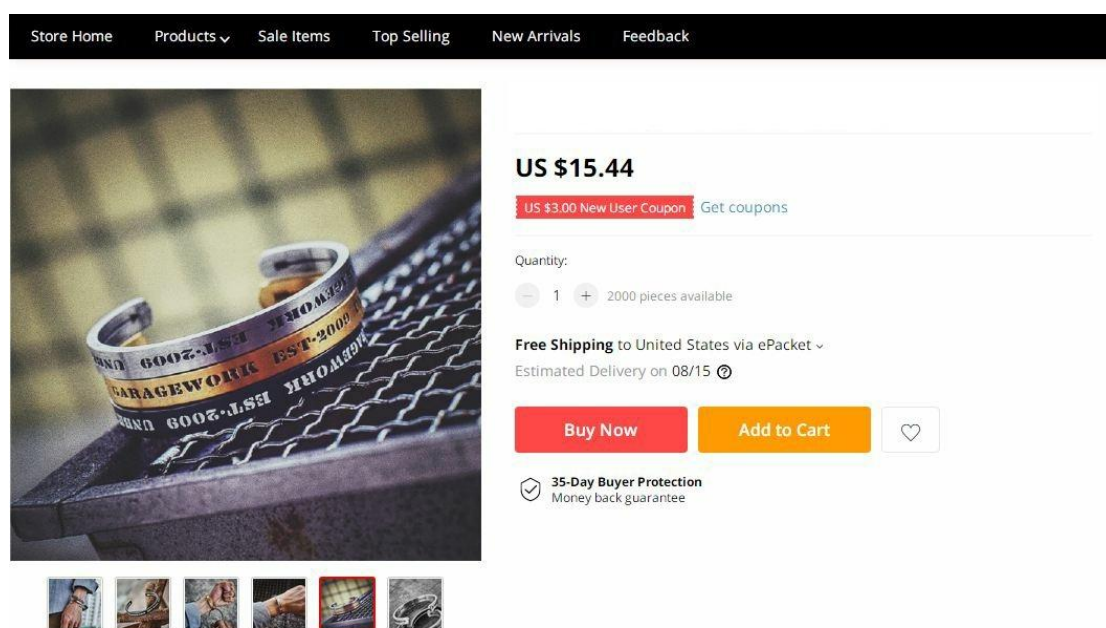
Store Home Products Sale Items Top Selling New Arrivals Feedback

GAREWORK EST·2009 GARAGEWORK EST·2009 GARAGEWORK EST·2009

US $15.44

US $3.00 New User Coupon Get coupons

Quantity:

1 2000 pieces available

Free Shipping to United States via ePacket

Estimated Delivery on 08/15

Buy Now Add to Cart

35-Day Buyer Protection
Money back guarantee